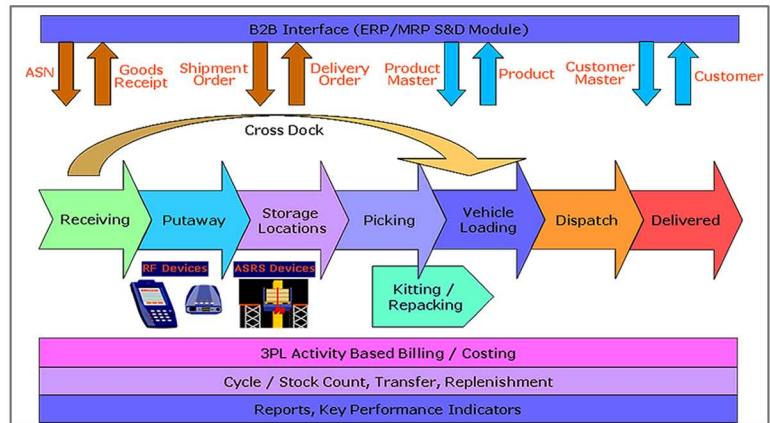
B2B Interface (ERP/MRP S&D Module)

ASN

Goods Receipt

Shipment Order

Delivery Order

Product Master

Product

Customer Master

Customer

Cross Dock

Receiving

Putaway

Storage Locations

Picking

Vehicle Loading

Dispatch

Delivered

RF Devices

ASRS Devices

Kitting / Repacking

3PL Activity Based Billing / Costing

Cycle / Stock Count, Transfer, Replenishment

Reports, Key Performance Indicators